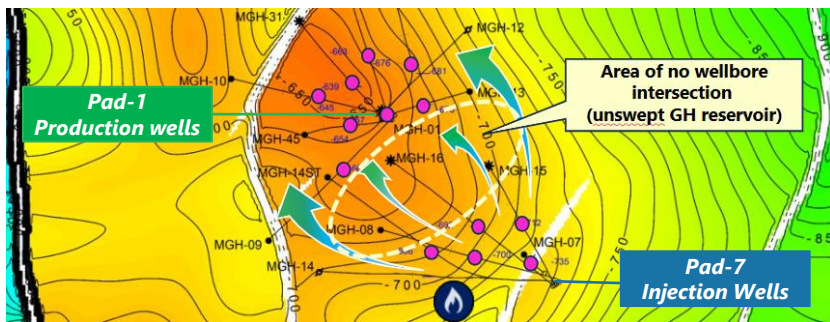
Pad-1
Production wells

Area of no wellbore intersection
(unswept GH reservoir)

Pad-7
Injection Wells

MGH-31
MGH-12
MGH-10
MGH-13
MGH-45
MGH-01
MGH-16
MGH-14ST
MGH-15
MGH-08
MGH-09
MGH-07
MGH-14
-669
-676
-681
-639
-645
-654
-650
-700
-750
-700
-735
-700
-85
-85